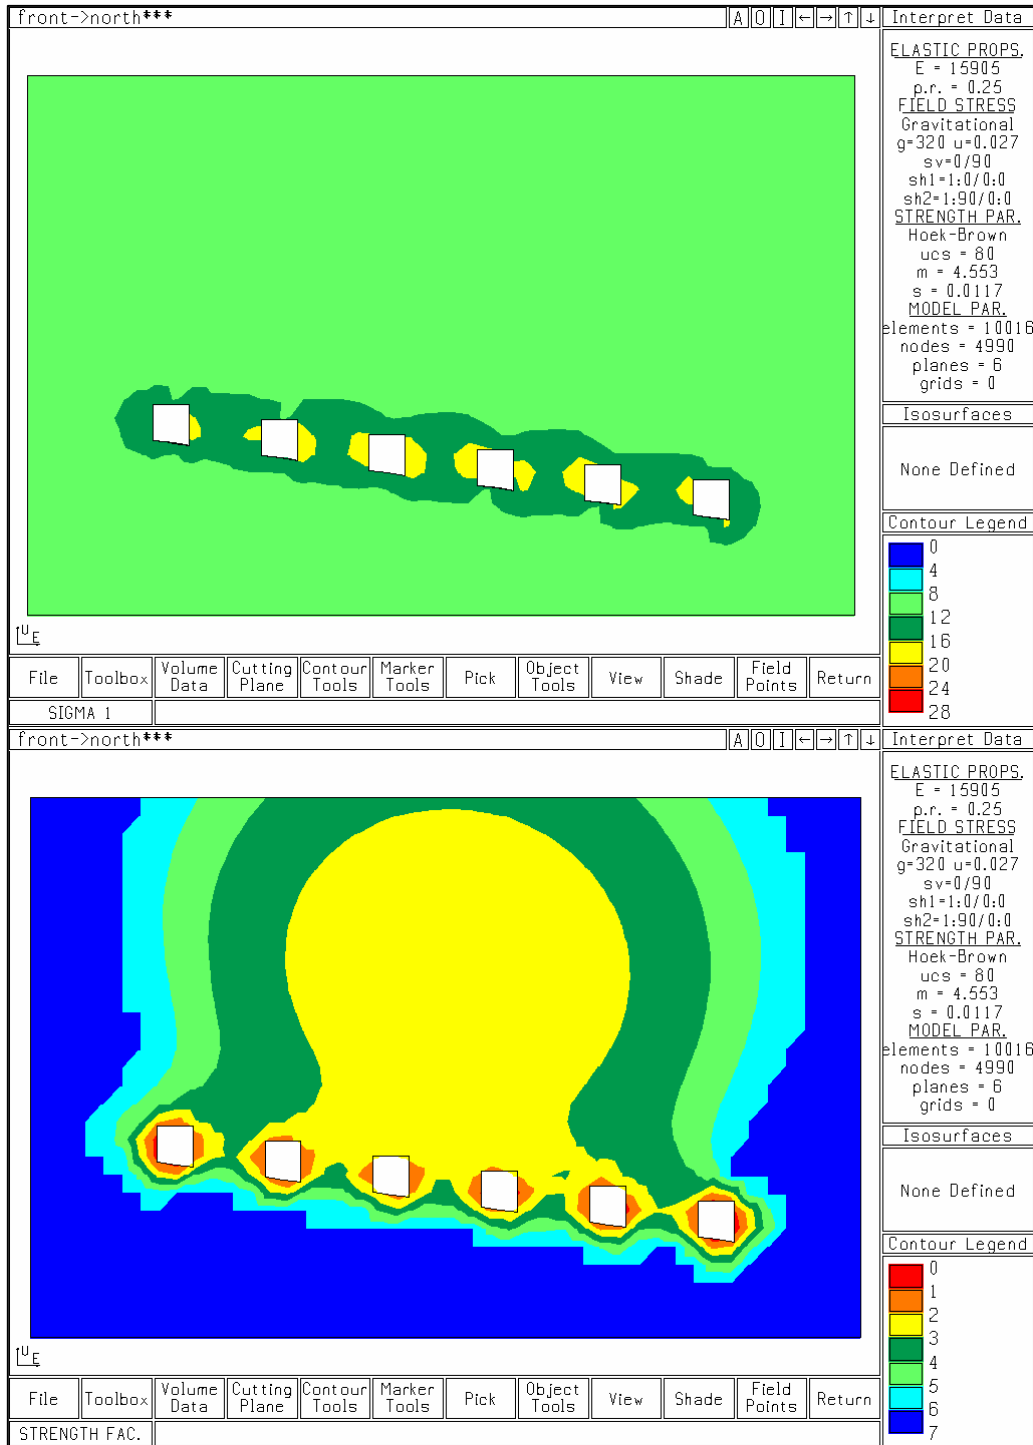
front->north***

A O I ← → ↑ ↓

Interpret Data

ELASTIC PROPS.
E = 15905
p.r. = 0.25
FIELD STRESS
Gravitational
g=320 u=0.027
sv=0/90
sh1=1:0/0:0
sh2=1:90/0:0
STRENGTH PAR.
Hoek-Brown
ucs = 80
m = 4.553
s = 0.0117
MODEL PAR.
elements = 10016
nodes = 4990
planes = 6
grids = 0

Isosurfaces

None Defined

Contour Legend

0
4
8
12
16
20
24
28

U E

File | Toolbox | Volume Data | Cutting Plane | Contour Tools | Marker Tools | Pick | Object Tools | View | Shade | Field Points | Return

SIGMA 1

front->north***

A O I ← → ↑ ↓

Interpret Data

ELASTIC PROPS.
E = 15905
p.r. = 0.25
FIELD STRESS
Gravitational
g=320 u=0.027
sv=0/90
sh1=1:0/0:0
sh2=1:90/0:0
STRENGTH PAR.
Hoek-Brown
ucs = 80
m = 4.553
s = 0.0117
MODEL PAR.
elements = 10016
nodes = 4990
planes = 6
grids = 0

Isosurfaces

None Defined

Contour Legend

0
1
2
3
4
5
6
7

U E

File | Toolbox | Volume Data | Cutting Plane | Contour Tools | Marker Tools | Pick | Object Tools | View | Shade | Field Points | Return

STRENGTH FAC.